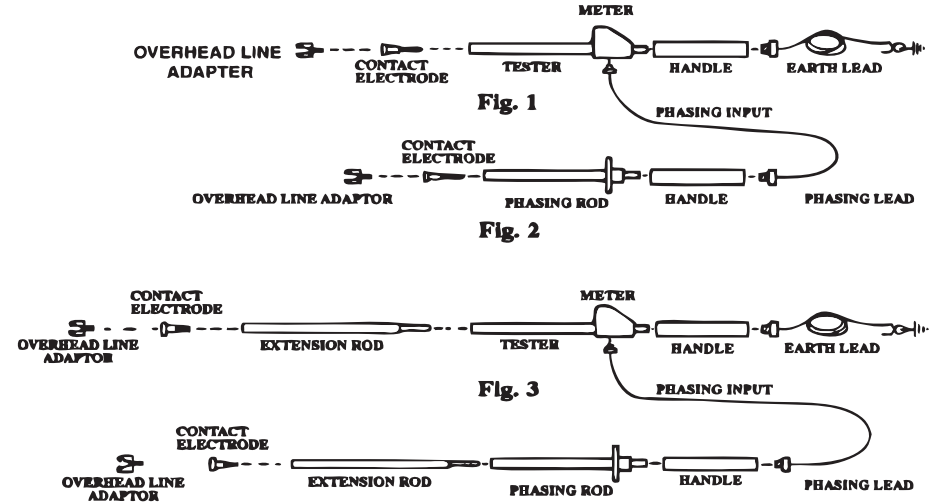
METER

OVERHEAD LINE ADAPTER

CONTACT ELECTRODE

TESTER

HANDLE

EARTH LEAD

Fig. 1

PHASING INPUT

CONTACT ELECTRODE

OVERHEAD LINE ADAPTOR

PHASING ROD

HANDLE

PHASING LEAD

Fig. 2

CONTACT ELECTRODE

METER

OVERHEAD LINE ADAPTOR

EXTENSION ROD

TESTER

HANDLE

EARTH LEAD

Fig. 3

PHASING INPUT

CONTACT ELECTRODE

OVERHEAD LINE ADAPTOR

EXTENSION ROD

PHASING ROD

HANDLE

PHASING LEAD